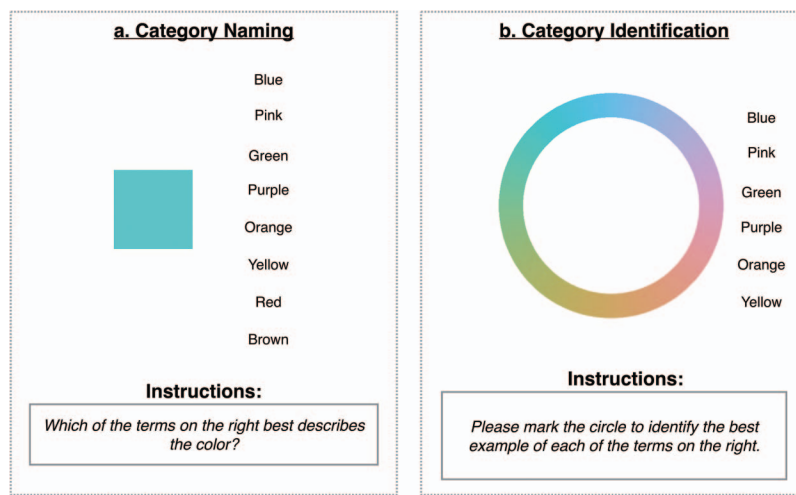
a. Category Naming

Blue
Pink
Green
Purple
Orange
Yellow
Red
Brown

Instructions:

Which of the terms on the right best describes the color?

b. Category Identification

Blue
Pink
Green
Purple
Orange
Yellow

Instructions:

Please mark the circle to identify the best example of each of the terms on the right.